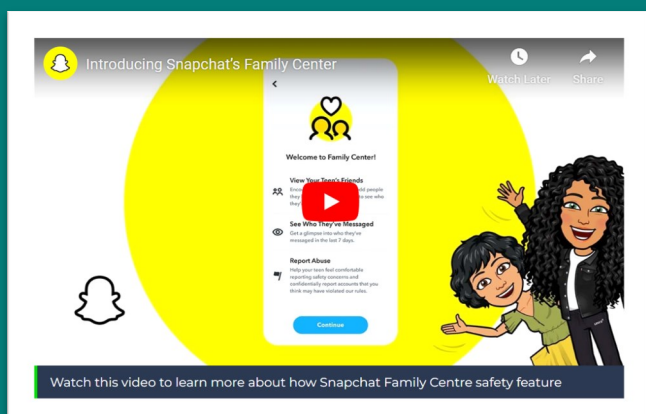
Introducing Snapchat's Family Center

Watch Later

Share

Welcome to Family Center!

View Your Teen's Friends

Encou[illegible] people they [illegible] see who they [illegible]

See Who They've Messaged

Get a glimpse into who they've messaged in the last 7 days.

Report Abuse

Help your teen feel comfortable reporting safety concerns and confidentially report accounts that you think may have violated our rules.

Continue

Watch this video to learn more about how Snapchat Family Centre safety feature